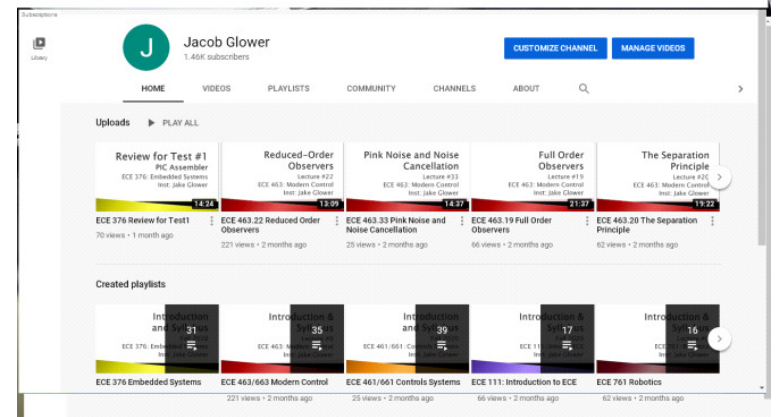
Subscriptions

Library

J

Jacob Glower
1.46K subscribers

CUSTOMIZE CHANNEL
MANAGE VIDEOS

HOME
VIDEOS
PLAYLISTS
COMMUNITY
CHANNELS
ABOUT

Uploads
PLAY ALL

Review for Test #1
PIC Assembler
ECE 376: Embedded Systems
Inst: Jake Glower
14:24
ECE 376 Review for Test1
70 views • 1 month ago

Reduced-Order Observers
Lecture #22
ECE 463: Modern Control
Inst: Jake Glower
13:09
ECE 463.22 Reduced Order Observers
221 views • 2 months ago

Pink Noise and Noise Cancellation
Lecture #33
ECE 463: Modern Control
Inst: Jake Glower
14:37
ECE 463.33 Pink Noise and Noise Cancellation
25 views • 2 months ago

Full Order Observers
Lecture #19
ECE 463: Modern Control
Inst: Jake Glower
21:37
ECE 463.19 Full Order Observers
66 views • 2 months ago

The Separation Principle
Lecture #20
ECE 463: Modern Control
Inst: Jake Glower
19:22
ECE 463.20 The Separation Principle
62 views • 2 months ago

Created playlists

Introduction and Syllabus
ECE 376: Embedded
31
ECE 376 Embedded Systems

Introduction & Syllabus
ECE 463
35
ECE 463/663 Modern Control
221 views • 2 months ago

Introduction and Syllabus
ECE 461/661 Co
39
ECE 461/661 Controls Systems
25 views • 2 months ago

Introduction & Syllabus
ECE 11
17
ECE 111: Introduction to ECE
66 views • 2 months ago

Introduction & Syllabus
16
ECE 761 Robotics
62 views • 2 months ago